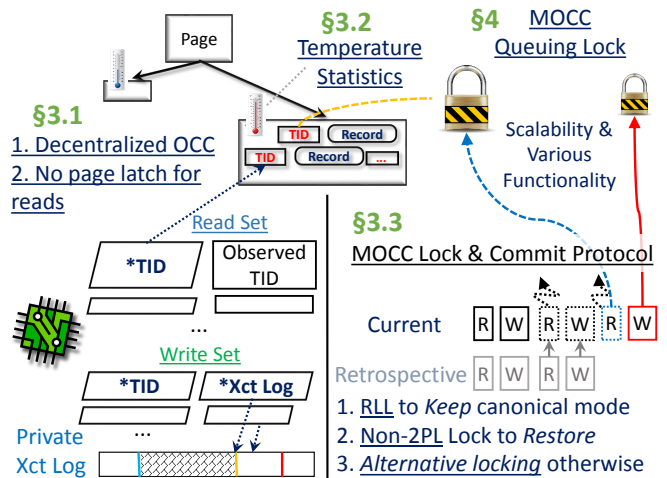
Page

§3.2
Temperature
Statistics

§4
MOCC
Queuing Lock

TID
Record
TID
Record
...

§3.1
1. Decentralized OCC
2. No page latch for reads

Scalability &
Various
Functionality

Read Set
*TID
Observed
TID
...

§3.3
MOCC Lock & Commit Protocol

Current
R W R W R W

Write Set
*TID
*Xct Log
...

Retrospective
R W R W

1. RLL to Keep canonical mode
2. Non-2PL Lock to Restore
3. Alternative locking otherwise

Private
Xct Log